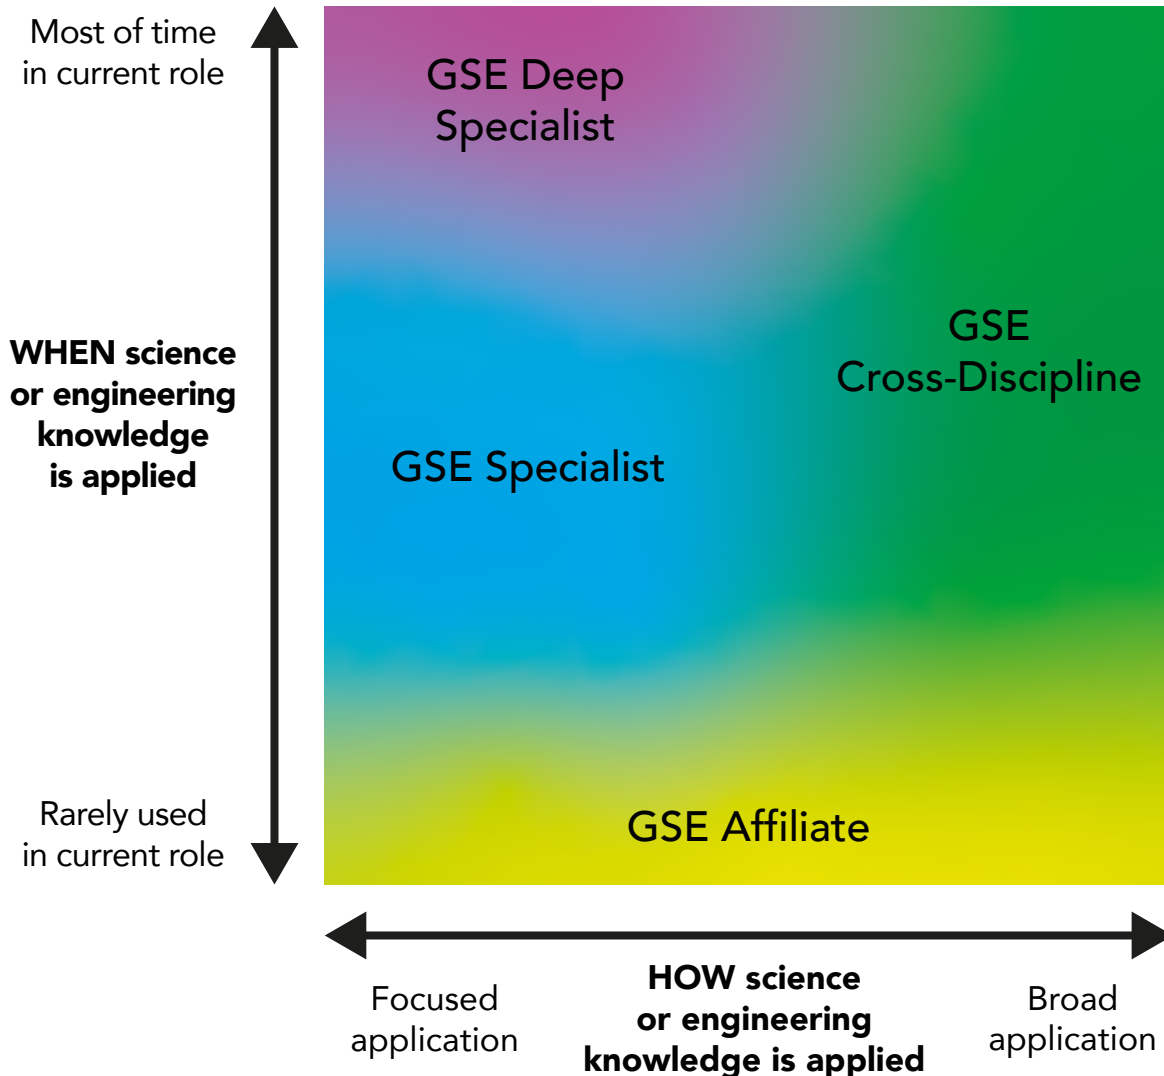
Most of time in current role

WHEN science or engineering knowledge is applied

Rarely used in current role

GSE Deep Specialist

GSE Cross-Discipline

GSE Specialist

GSE Affiliate

Focused application

HOW science or engineering knowledge is applied

Broad application